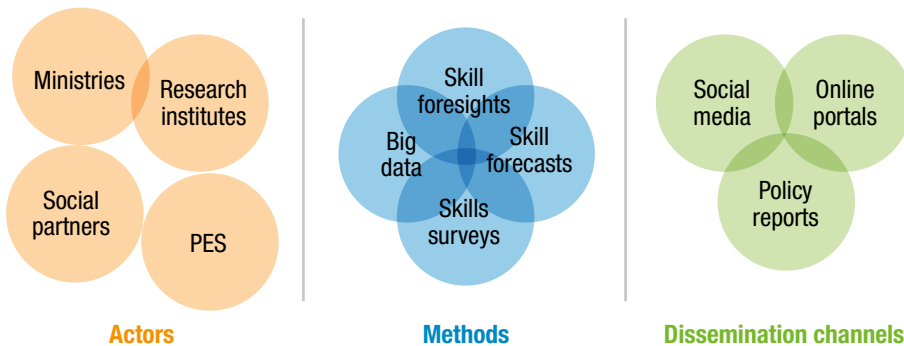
Ministries

Research institutes

Social partners

PES

Actors

Skill foresights

Big data

Skill forecasts

Skills surveys

Methods

Social media

Online portals

Policy reports

Dissemination channels